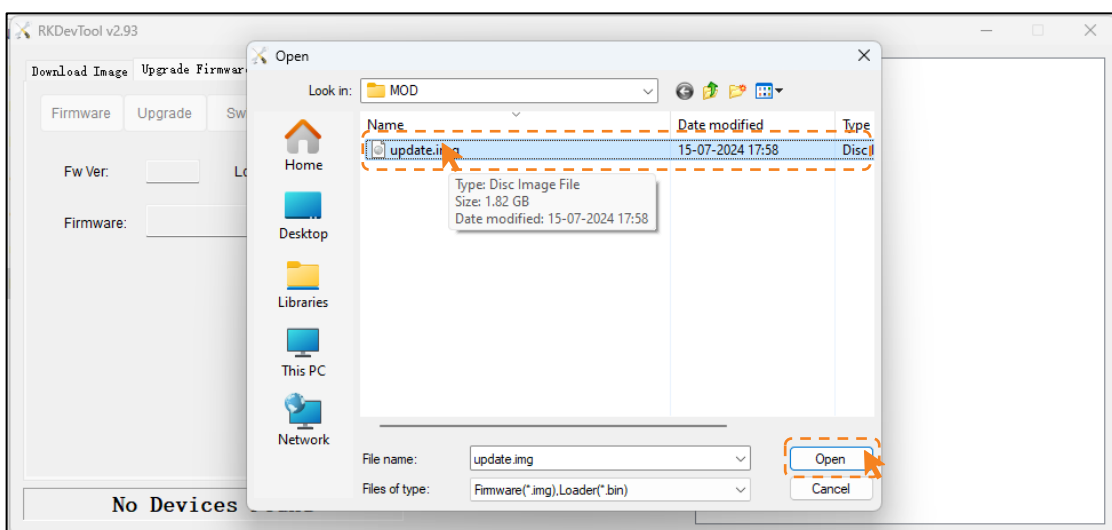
RKDevTool v2.93

Download Image | Upgrade Firmware

Firmware | Upgrade | Sw

Fw Ver: | Lo

Firmware:

No Devices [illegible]

Open

Look in: MOD

Home

Desktop

Libraries

This PC

Network

| Name | Date modified | Type |
|---|---|---|
| update.img | 15-07-2024 17:58 | Disc I |

Type: Disc Image File
Size: 1.82 GB
Date modified: 15-07-2024 17:58

File name: update.img

Files of type: Firmware(*.img),Loader(*.bin)

Open

Cancel